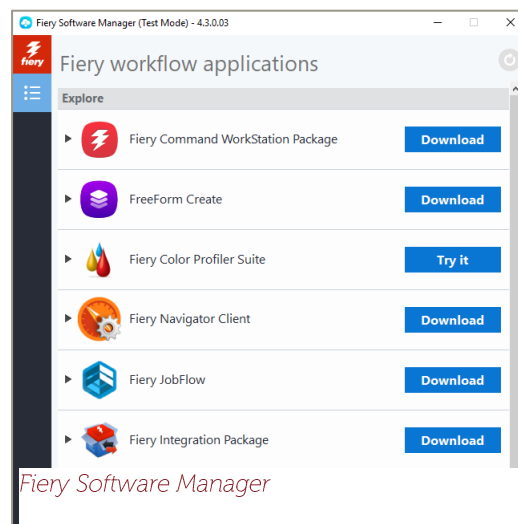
Fiery Software Manager (Test Mode) - 4.3.0.03

fiery

Fiery workflow applications

Explore

Fiery Command WorkStation Package
Download

FreeForm Create
Download

Fiery Color Profiler Suite
Try it

Fiery Navigator Client
Download

Fiery JobFlow
Download

Fiery Integration Package
Download

Fiery Software Manager